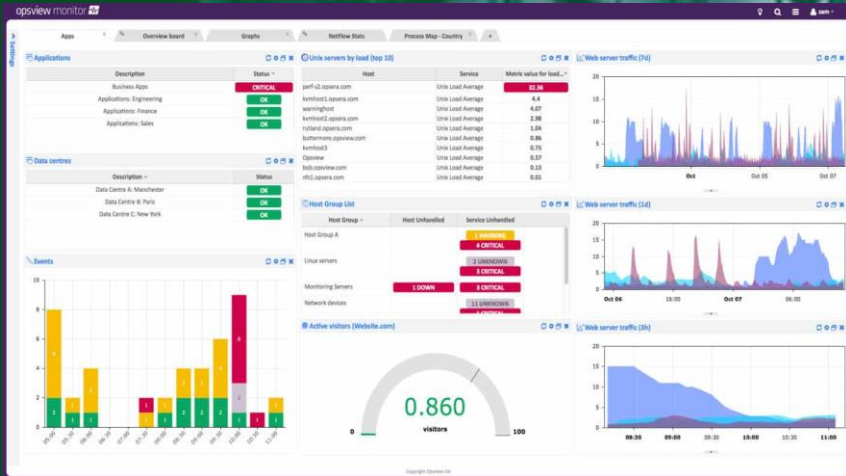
opsview monitor

sam

Settings

Apps | Overview board | Graphs | NetFlow Stats | Process Map - Country | +

Applications

| Description | Status |
|---|---|
| Business Apps | CRITICAL |
| Applications: Engineering | OK |
| Applications: Finance | OK |
| Applications: Sales | OK |

Data centres

| Description | Status |
|---|---|
| Data Centre A: Manchester | OK |
| Data Centre B: Paris | OK |
| Data Centre C: New York | OK |

Events

10, 8, 6, 4, 2, 0

05:00, 05:30, 06:00, 06:30, 07:00, 07:30, 08:00, 08:30, 09:00, 09:30, 10:00, 10:30, 11:00

Unix servers by load (top 10)

| Host | Service | Metric value for load... |
|---|---|---|
| perf-s2.opsera.com | Unix Load Average | 32.36 |
| kvmhost1.opsera.com | Unix Load Average | 4.4 |
| warninghost | Unix Load Average | 4.07 |
| kvmhost2.opsera.com | Unix Load Average | 2.98 |
| rutland.opsera.com | Unix Load Average | 1.04 |
| bottermere.opsview.com | Unix Load Average | 0.86 |
| kvmhost3 | Unix Load Average | 0.75 |
| Opsview | Unix Load Average | 0.57 |
| bob.opsview.com | Unix Load Average | 0.13 |
| nfs1.opsera.com | Unix Load Average | 0.01 |

Host Group List

| Host Group | Host Unhandled | Service Unhandled |
|---|---|---|
| Host Group A | | 1 WARNING 4 CRITICAL |
| Linux servers | | 2 UNKNOWN 8 CRITICAL |
| Monitoring Servers | 1 DOWN | 8 CRITICAL |
| Network devices | | 11 UNKNOWN 4 CRITICAL |

Active visitors (Website.com)

0.860
visitors
0 100

Web server traffic (7d)

Oct | Oct 05 | Oct 07

Web server traffic (1d)

Oct 06 | 18:00 | Oct 07 | 06:00

Web server traffic (3h)

08:30 | 09:00 | 09:30 | 10:00 | 10:30 | 11:00

Copyright Opsview Ltd